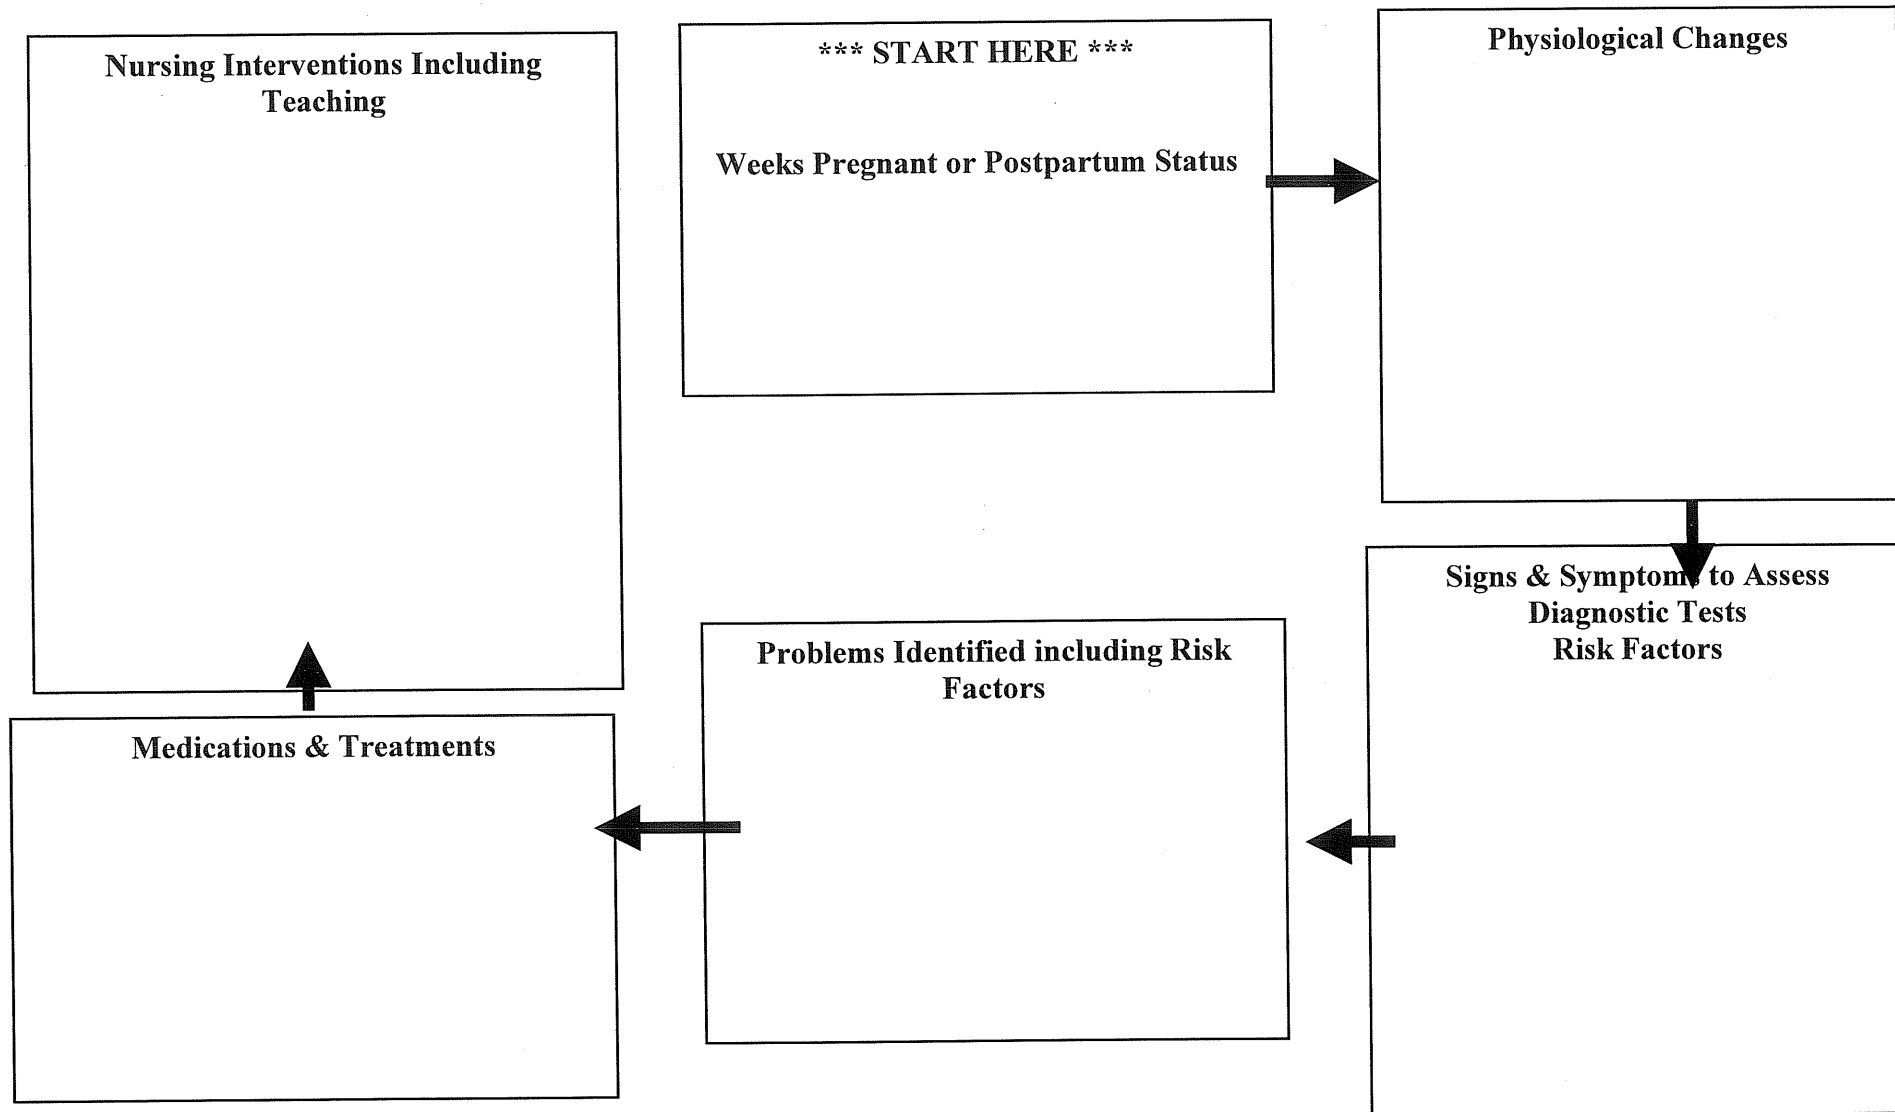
*** START HERE ***

Weeks Pregnant or Postpartum Status

Physiological Changes

Signs & Symptoms to Assess
Diagnostic Tests
Risk Factors

Problems Identified including Risk Factors

Medications & Treatments

Nursing Interventions Including Teaching